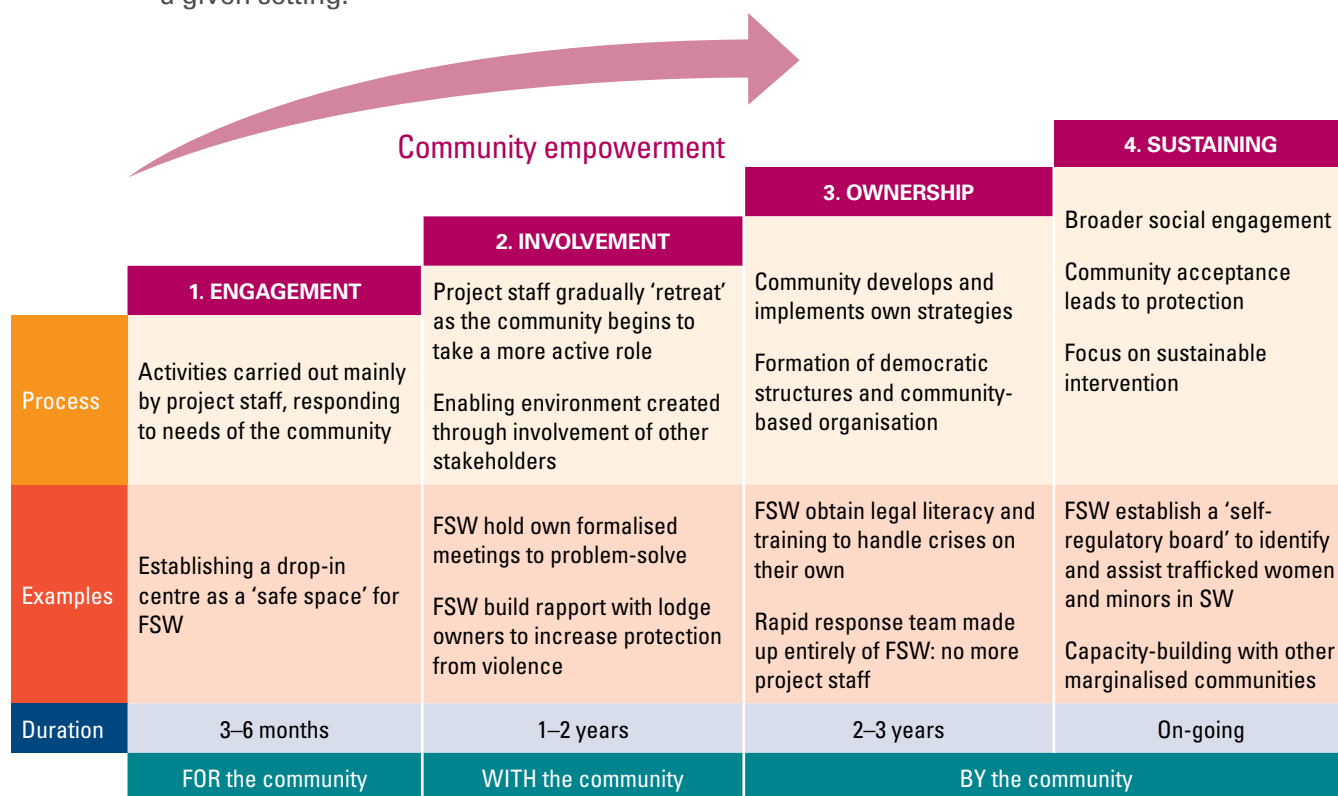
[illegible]

Community empowerment

| | 1. ENGAGEMENT | 2. INVOLVEMENT | 3. OWNERSHIP | 4. SUSTAINING |
|---|---|---|---|---|
| Process | Activities carried out mainly by project staff, responding to needs of the community | Project staff gradually 'retreat' as the community begins to take a more active role<br><br>Enabling environment created through involvement of other stakeholders | Community develops and implements own strategies<br><br>Formation of democratic structures and community-based organisation | Broader social engagement<br><br>Community acceptance leads to protection<br><br>Focus on sustainable intervention |
| Examples | Establishing a drop-in centre as a 'safe space' for FSW | FSW hold own formalised meetings to problem-solve<br><br>FSW build rapport with lodge owners to increase protection from violence | FSW obtain legal literacy and training to handle crises on their own<br><br>Rapid response team made up entirely of FSW: no more project staff | FSW establish a 'self-regulatory board' to identify and assist trafficked women and minors in SW<br><br>Capacity-building with other marginalised communities |
| Duration | 3–6 months | 1–2 years | 2–3 years | On-going |
| | FOR the community | WITH the community | BY the community | |